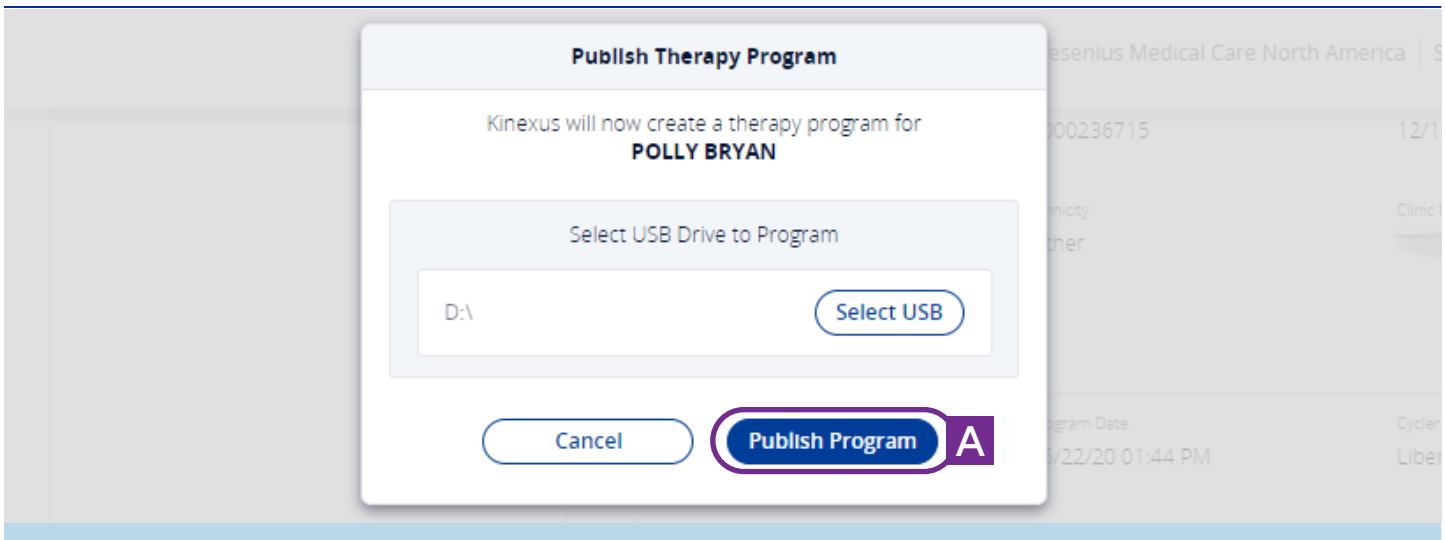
esenius Medical Care North America | S

000236715

12/1

nicity

ther

Clinic

ogram Date

6/22/20 01:44 PM

Cycler

Liber

Publish Therapy Program

Kinexus will now create a therapy program for
POLLY BRYAN

Select USB Drive to Program

D:\

Select USB

Cancel

Publish Program

A